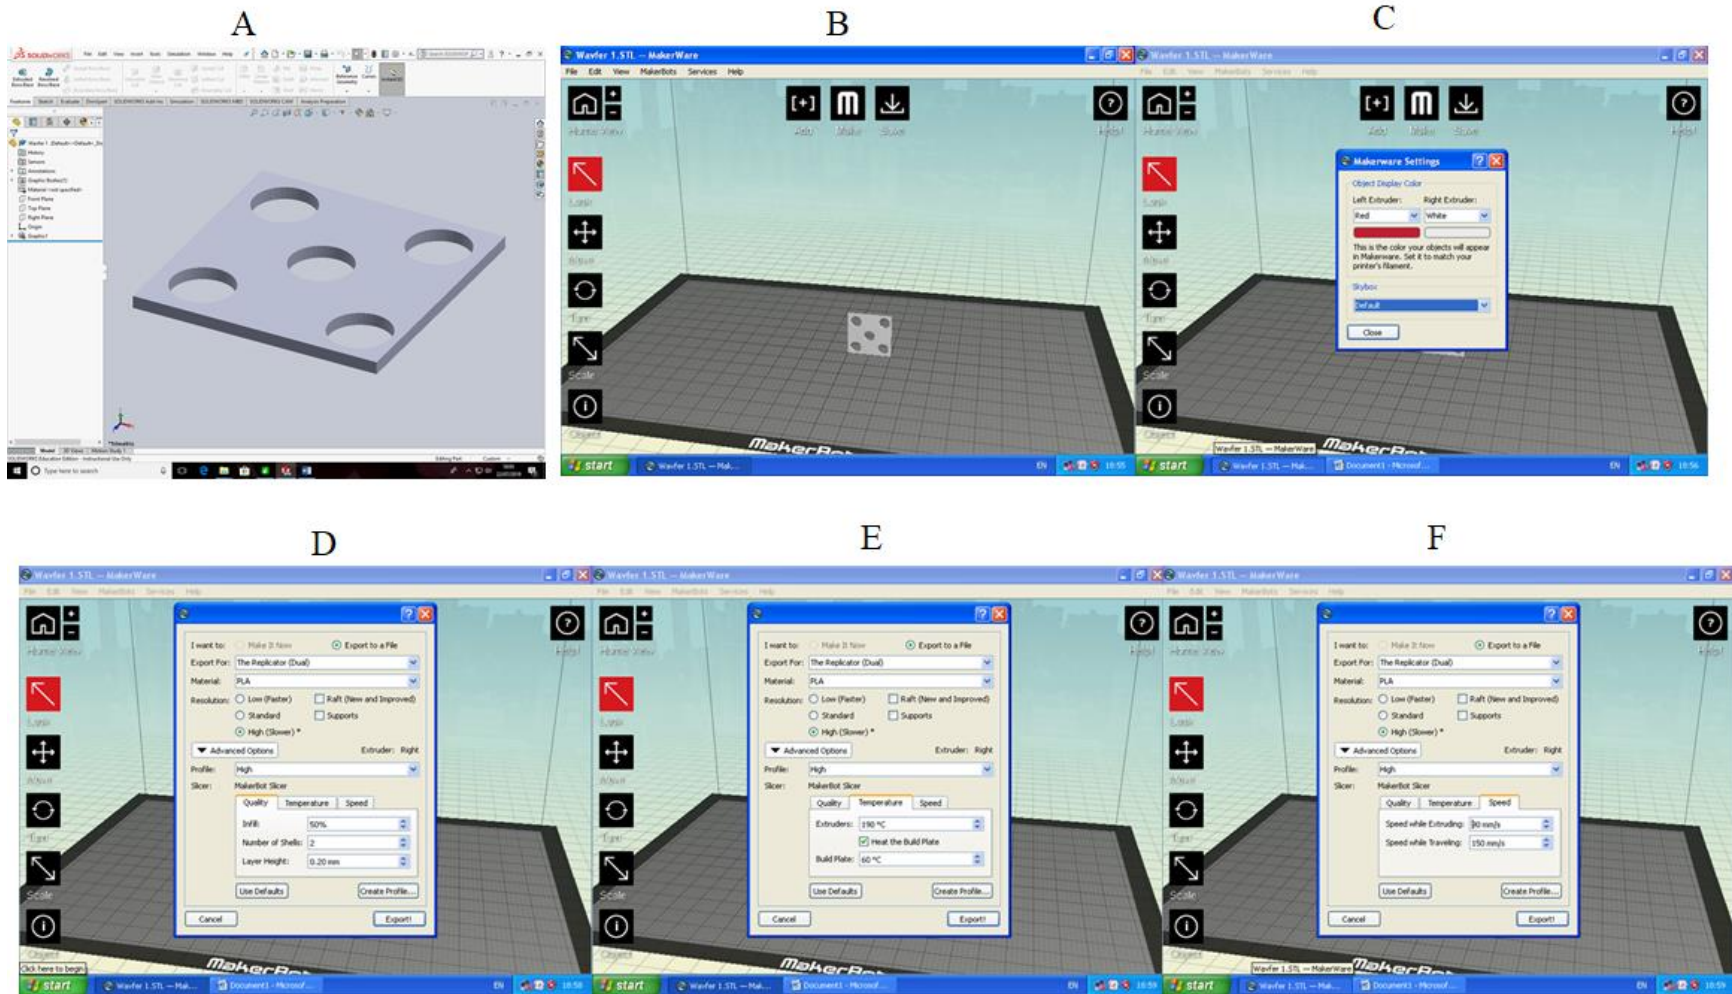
A

B

C

Wavfer 1.STL — MakerWare

File Edit View MakerBots Services Help

Add Make Save

Help

Look

Move

Turn

Scale

Object

start

Wavfer 1.STL — Mak...

EN 10:55

Makerware Settings

Object Display Color

Left Extruder: Red

Right Extruder: White

This is the color your objects will appear in Makerware. Set it to match your printer's filament.

Skybox

Default

Close

Document1 - Microsof...

10:56

D

E

F

Wavfer 1.STL — MakerWare

I want to: Make It Now Export to a File

Export For: The Replicator (Dual)

Material: PLA

Resolution: Low (Faster) Raft (New and Improved) Standard Supports High (Slower) *

Advanced Options Extruder: Right

Profile: High

Slicer: MakerBot Slicer

Quality Temperature Speed

Infill: 50%

Number of Shells: 2

Layer Height: 0.20 mm

Use Defaults Create Profile...

Cancel Export!

Extruders: 190 °C

Heat the Build Plate

Build Plate: 60 °C

Speed while Extruding: 90 mm/s

Speed while Traveling: 150 mm/s

Click here to begin

start

Wavfer 1.STL — Mak...

Document1 - Microsof...

EN 10:58

10:59